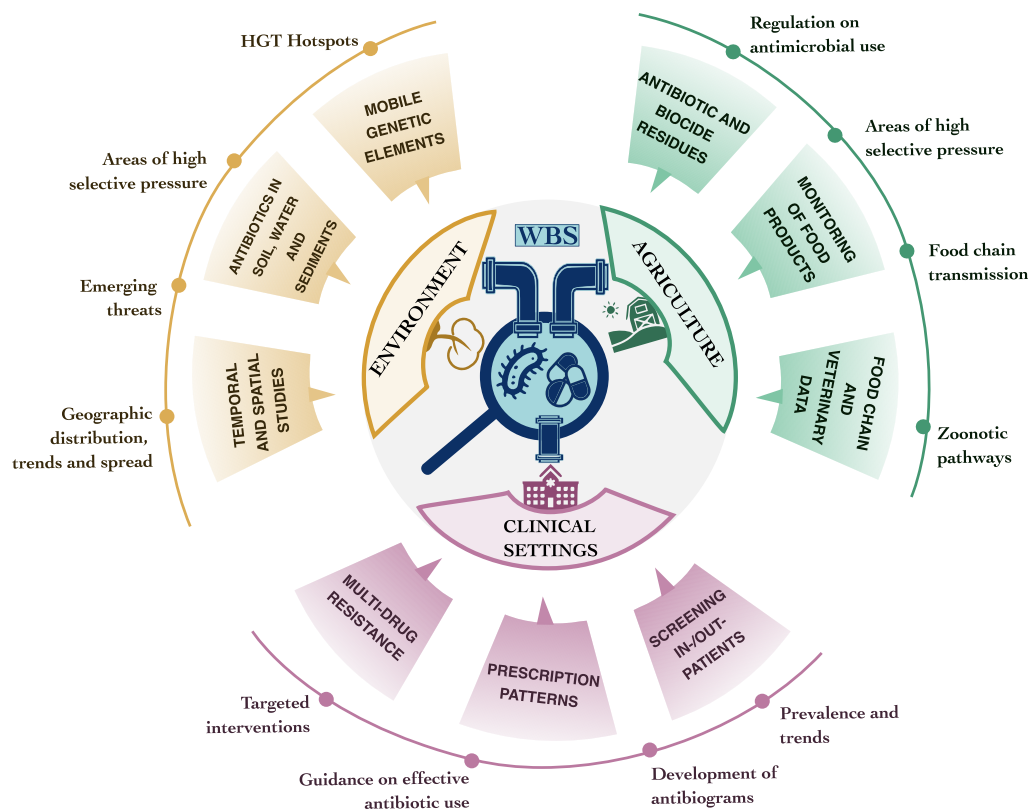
HGT Hotspots

Areas of high selective pressure

Emerging threats

Geographic distribution, trends and spread

MOBILE GENETIC ELEMENTS

ANTIBIOTICS IN SOIL, WATER AND SEDIMENTS

TEMPORAL AND SPATIAL STUDIES

ENVIRONMENT

WBS

AGRICULTURE

CLINICAL SETTINGS

Regulation on antimicrobial use

Areas of high selective pressure

Food chain transmission

Zoonotic pathways

ANTIBIOTIC AND BIOCIDE RESIDUES

MONITORING OF FOOD PRODUCTS

FOOD CHAIN AND VETERINARY DATA

MULTI-DRUG RESISTANCE

PRESCRIPTION PATTERNS

SCREENING IN-/OUT-PATIENTS

Targeted interventions

Guidance on effective antibiotic use

Development of antibiograms

Prevalence and trends